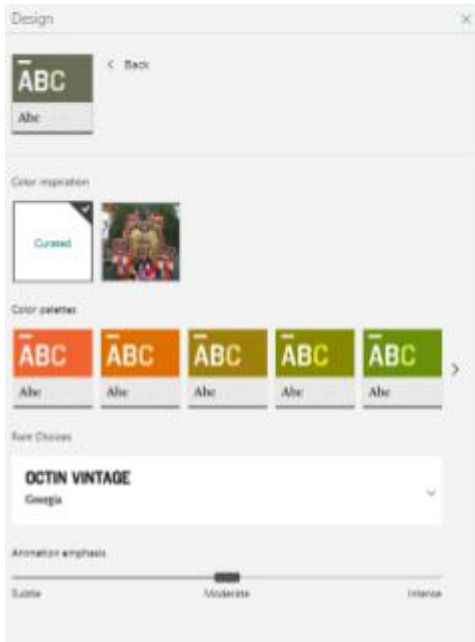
Design

×

ABC
Abc

< Back

Color inspiration

Curated

Color palettes

ABC
Abc

ABC
Abc

ABC
Abc

ABC
Abc

ABC
Abc

>

Font Choices

OCTIN VINTAGE
Georgia

Animation emphasis

Subtle

Moderate

Intense